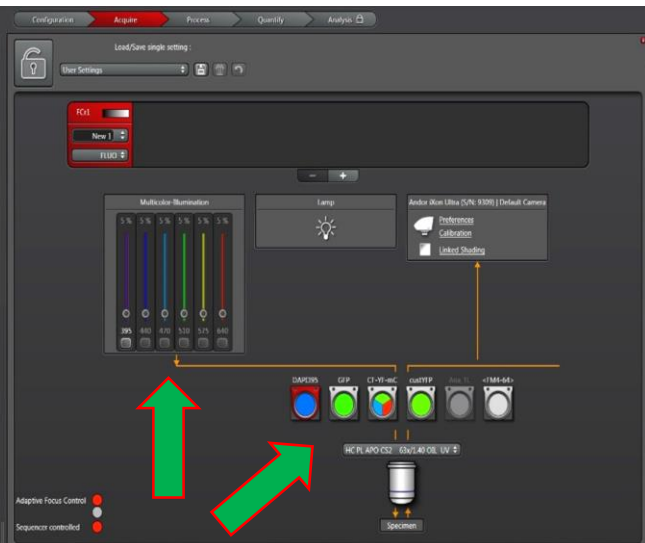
Configuration Acquire Process Quantify Analysis

Load/Save single setting :

User Settings

FCs1

New 1

FLUO

Multicolor-Illumination

5 % 5 % 5 % 5 % 5 % 5 %

395 440 470 530 575 640

Lamp

Andor iXon Ultra (S/N: 9309) | Default Camera

Preferences

Calibration

Linked Shading

DAPI395 GFP CY-YF-mC custYFP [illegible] <FM4-64>

HC PL APO CS2 63x/1.40 OIL UV

Specimen

Adaptive Focus Control

Sequencer controlled